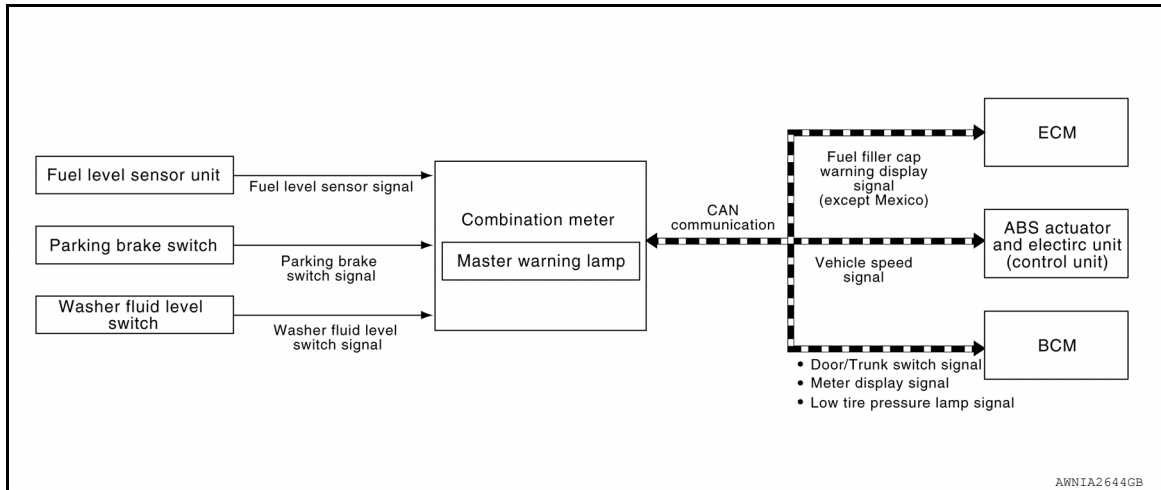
Fuel level sensor unit

Fuel level sensor signal

Parking brake switch

Parking brake switch signal

Washer fluid level switch

Washer fluid level switch signal

Combination meter

Master warning lamp

CAN communication

ECM

Fuel filler cap warning display signal (except Mexico)

ABS actuator and electirc unit (control unit)

Vehicle speed signal

BCM

• Door/Trunk switch signal
• Meter display signal
• Low tire pressure lamp signal

AWNIA2644GB